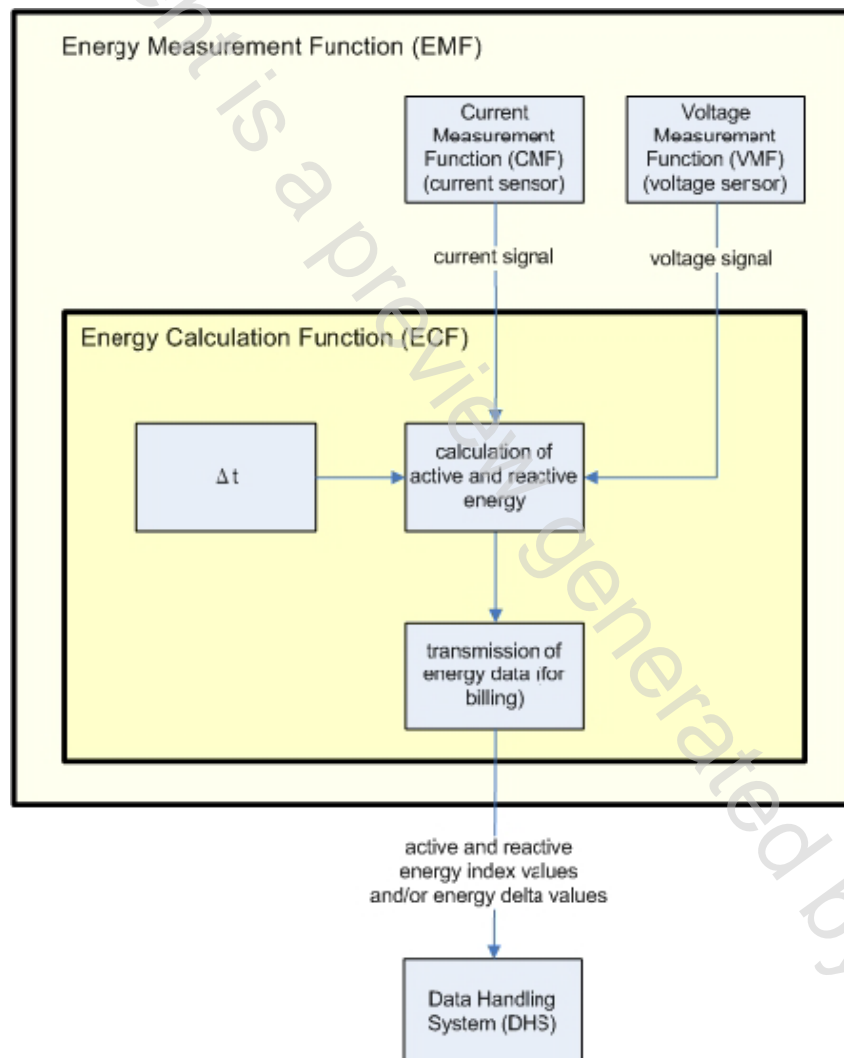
Energy Measurement Function (EMF)

Current Measurement Function (CMF) (current sensor)

Voltage Measurement Function (VMF) (voltage sensor)

current signal

voltage signal

Energy Calculation Function (ECF)

$\Delta t$

calculation of active and reactive energy

transmission of energy data (for billing)

active and reactive energy index values and/or energy delta values

Data Handling System (DHS)

nt is a preview generated b